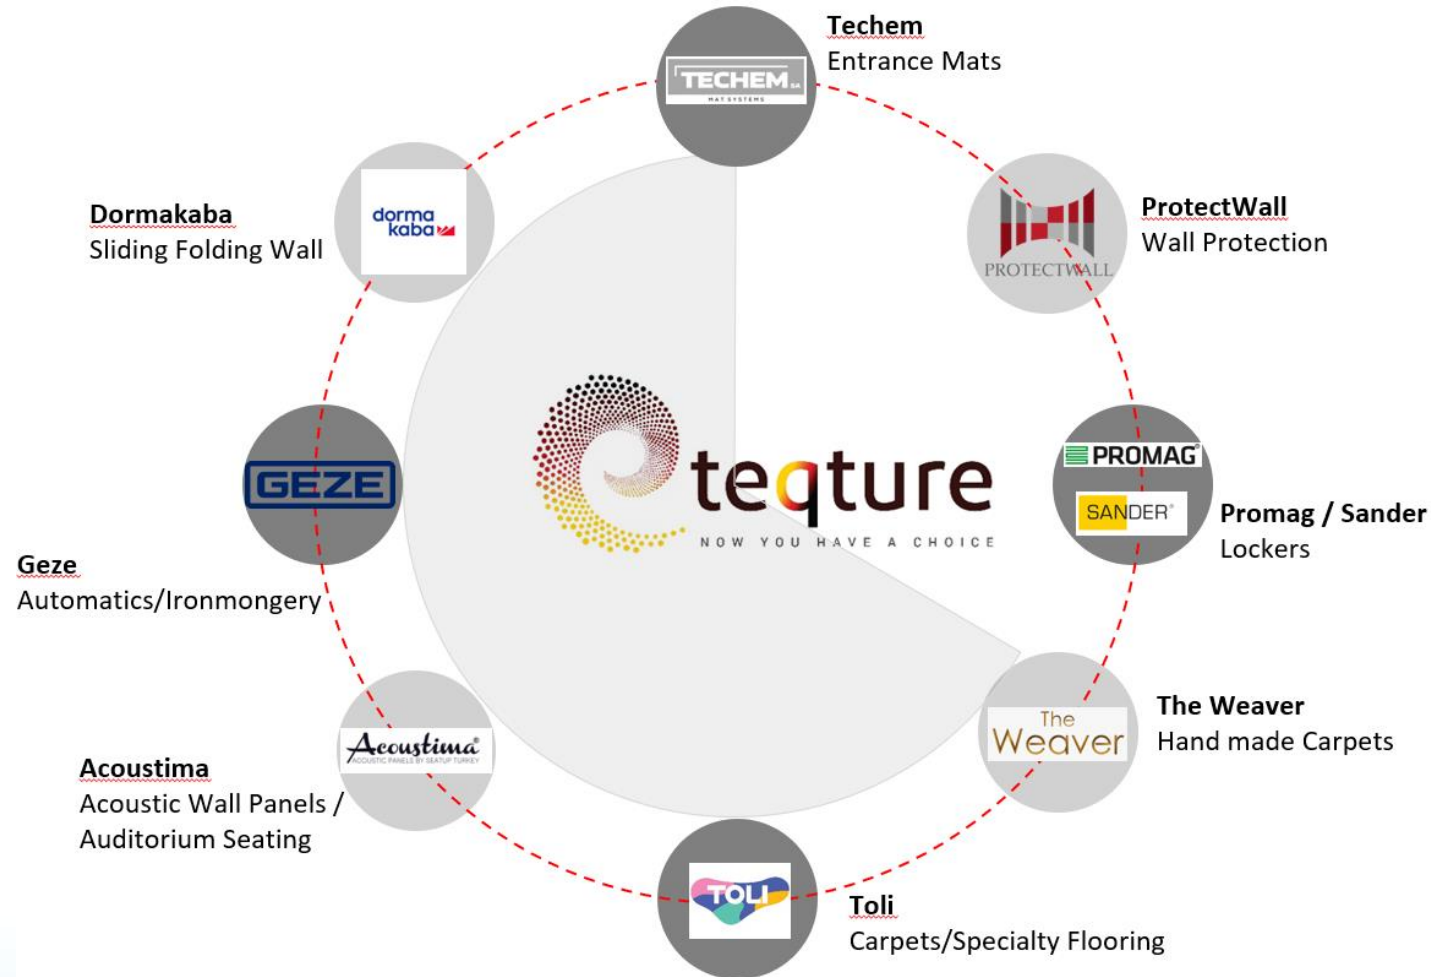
Techem
Entrance Mats

TECHEM
MAT SYSTEMS

ProtectWall
Wall Protection

PROTECTWALL

Dormakaba
Sliding Folding Wall

dorma kaba

teqture
NOW YOU HAVE A CHOICE

GEZE

Geze
Automatics/Ironmongery

PROMAG
SANDER

Promag / Sander
Lockers

The Weaver
Hand made Carpets

The Weaver

Acoustima
ACOUSTIC PANELS BY SEATUP TURKEY

Acoustima
Acoustic Wall Panels / Auditorium Seating

TOLI

Toli
Carpets/Specialty Flooring